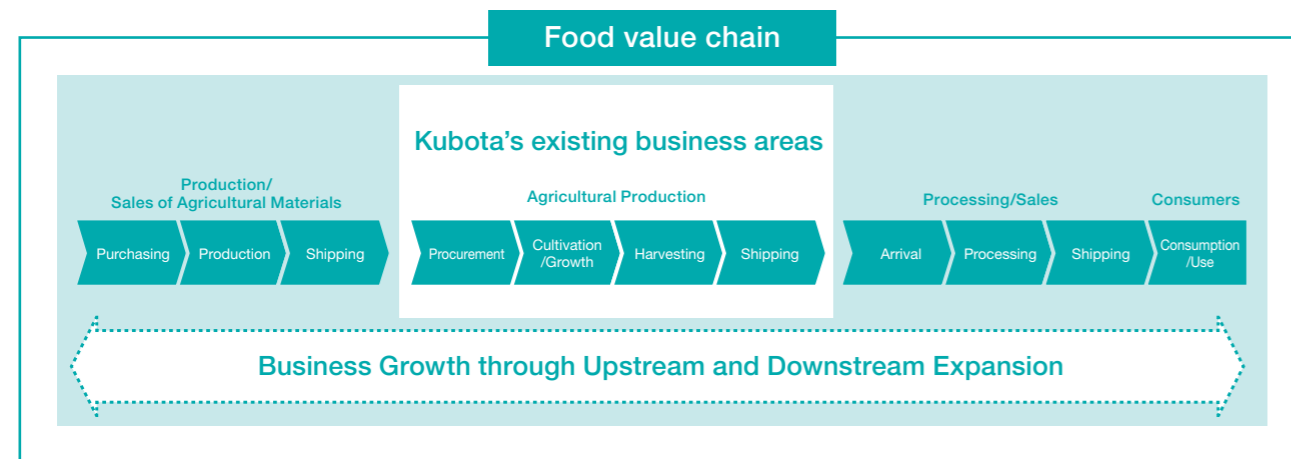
Food value chain

Kubota's existing business areas

Production/
Sales of Agricultural Materials

Purchasing
Production
Shipping

Agricultural Production

Procurement
Cultivation /Growth
Harvesting
Shipping

Processing/Sales

Arrival
Processing
Shipping

Consumers

Consumption /Use

Business Growth through Upstream and Downstream Expansion